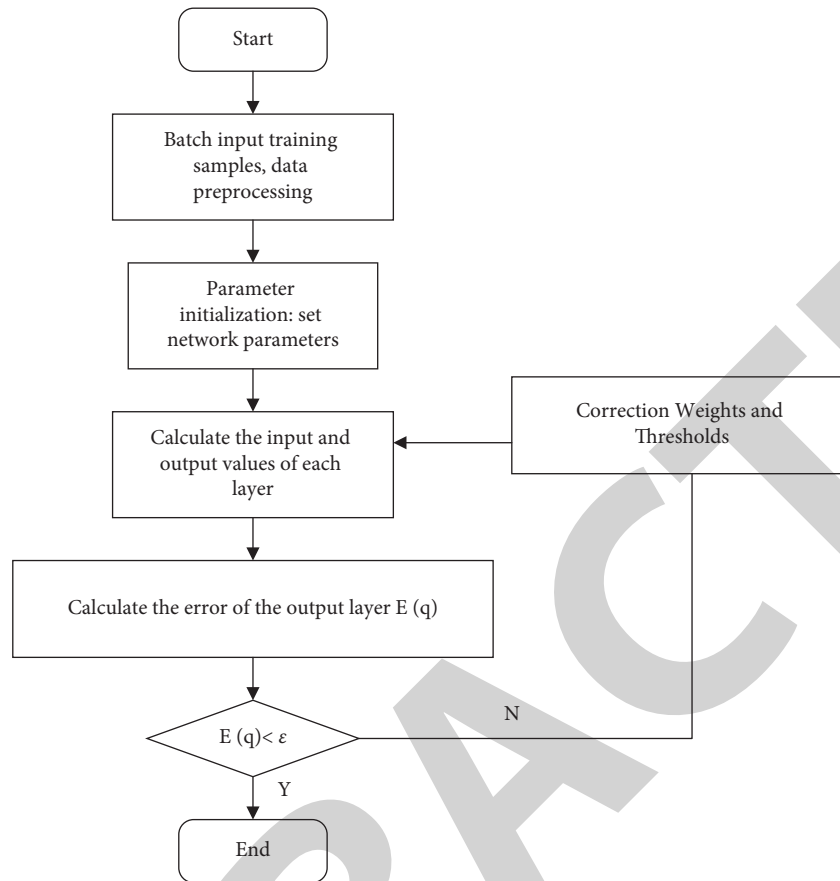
Start

Batch input training samples, data preprocessing

Parameter initialization: set network parameters

Calculate the input and output values of each layer

Correction Weights and Thresholds

Calculate the error of the output layer E (q)

E (q)< $\varepsilon$

N

Y

End

RETRACTED